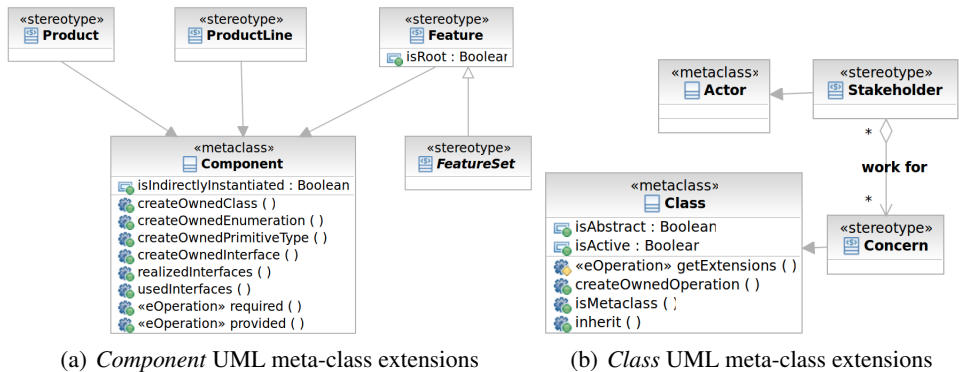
«stereotype»
Product

«stereotype»
ProductLine

«stereotype»
Feature
isRoot : Boolean

«stereotype»
FeatureSet

«metaclass»
Component
isIndirectlyInstantiated : Boolean
createOwnedClass ( )
createOwnedEnumeration ( )
createOwnedPrimitiveType ( )
createOwnedInterface ( )
realizedInterfaces ( )
usedInterfaces ( )
«eOperation» required ( )
«eOperation» provided ( )

«metaclass»
Actor

«stereotype»
Stakeholder

*

work for

*

«metaclass»
Class
isAbstract : Boolean
isActive : Boolean
«eOperation» getExtensions ( )
createOwnedOperation ( )
isMetaclass ( )
inherit ( )

«stereotype»
Concern

(a) *Component* UML meta-class extensions

(b) *Class* UML meta-class extensions